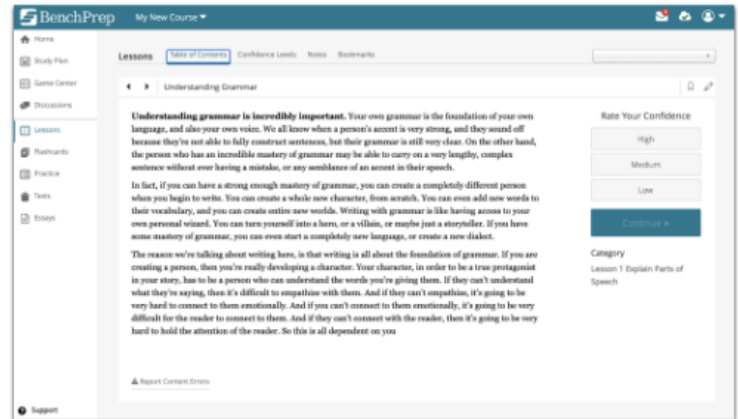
BenchPrep My New Course

Home
Study Plan
Game Center
Discussions
Lessons
Flashcards
Practice
Tests
Essays

Lessons Table of Contents Confidence Levels Notes Bookmarks

Understanding Grammar

**Understanding grammar is incredibly important.** Your own grammar is the foundation of your own language, and also your own voice. We all know when a person's accent is very strong, and they sound off because they're not able to fully construct sentences, but their grammar is still very clear. On the other hand, the person who has an incredible mastery of grammar may be able to carry on a very lengthy, complex sentence without ever having a mistake, or any semblance of an accent in their speech.

In fact, if you can have a strong enough mastery of grammar, you can create a completely different person when you begin to write. You can create a whole new character, from scratch. You can even add new words to their vocabulary, and you can create entire new worlds. Writing with grammar is like having access to your own personal wizard. You can turn yourself into a hero, or a villain, or maybe just a storyteller. If you have some mastery of grammar, you can even start a completely new language, or create a new dialect.

The reason we're talking about writing here, is that writing is all about the foundation of grammar. If you are creating a person, then you're really developing a character. Your character, in order to be a true protagonist in your story, has to be a person who can understand the words you're giving them. If they can't understand what they're saying, then it's difficult to empathize with them. And if they can't empathize, it's going to be very hard to connect to them emotionally. And if you can't connect to them emotionally, it's going to be very difficult for the reader to connect to them. And if they can't connect with the reader, then it's going to be very hard to hold the attention of the reader. So this is all dependent on you

Report Content Errors

Rate Your Confidence
High
Medium
Low
Continue »

Category
Lesson 1 Explain Parts of Speech

Support